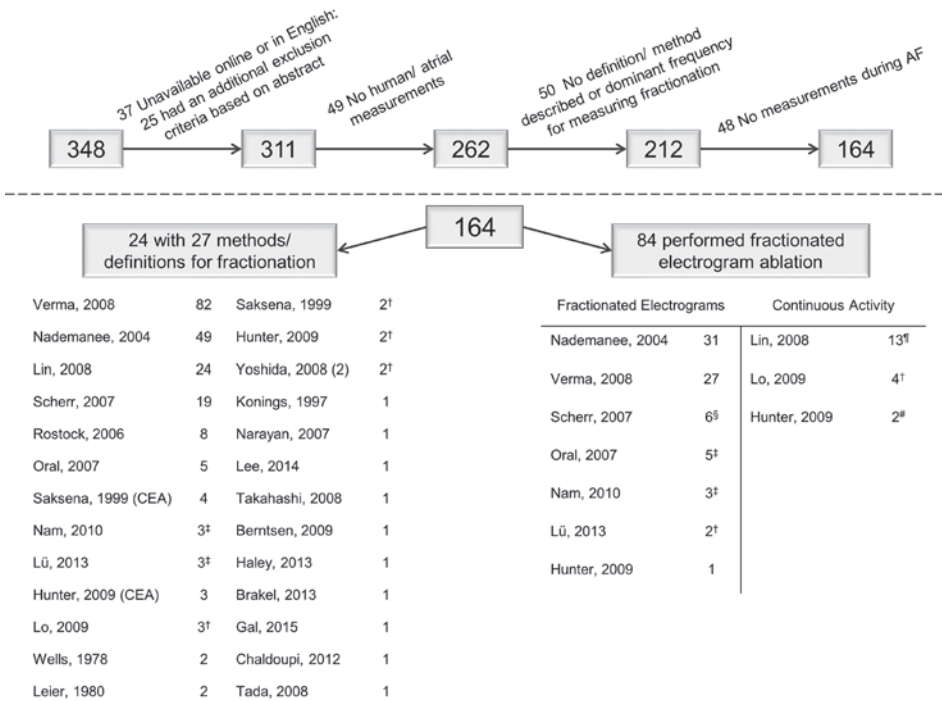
37 Unavailable online or in English: 25 had an additional exclusion criteria based on abstract

49 No human/ atrial measurements

50 No definition/ method described or dominant frequency for measuring fractionation

48 No measurements during AF

348 → 311 → 262 → 212 → 164

164

24 with 27 methods/ definitions for fractionation

84 performed fractionated electrogram ablation

| | | | |
|---|---|---|---|
| Verma, 2008 | 82 | Saksena, 1999 | 2$^{\dagger}$ |
| Nademanee, 2004 | 49 | Hunter, 2009 | 2$^{\dagger}$ |
| Lin, 2008 | 24 | Yoshida, 2008 (2) | 2$^{\dagger}$ |
| Scherr, 2007 | 19 | Konings, 1997 | 1 |
| Rostock, 2006 | 8 | Narayan, 2007 | 1 |
| Oral, 2007 | 5 | Lee, 2014 | 1 |
| Saksena, 1999 (CEA) | 4 | Takahashi, 2008 | 1 |
| Nam, 2010 | 3$^{\ddagger}$ | Berntsen, 2009 | 1 |
| Lü, 2013 | 3$^{\ddagger}$ | Haley, 2013 | 1 |
| Hunter, 2009 (CEA) | 3 | Brakel, 2013 | 1 |
| Lo, 2009 | 3$^{\dagger}$ | Gal, 2015 | 1 |
| Wells, 1978 | 2 | Chaldoupi, 2012 | 1 |
| Leier, 1980 | 2 | Tada, 2008 | 1 |

| Fractionated Electrograms | | Continuous Activity | |
|---|---|---|---|
| Nademanee, 2004 | 31 | Lin, 2008 | 13$^{¶}$ |
| Verma, 2008 | 27 | Lo, 2009 | 4$^{\dagger}$ |
| Scherr, 2007 | 6$^{§}$ | Hunter, 2009 | 2$^{\#}$ |
| Oral, 2007 | 5$^{\ddagger}$ | | |
| Nam, 2010 | 3$^{\ddagger}$ | | |
| Lü, 2013 | 2$^{\dagger}$ | | |
| Hunter, 2009 | 1 | | |